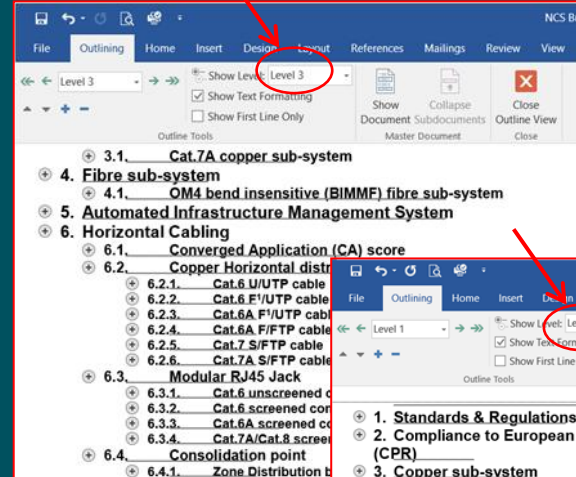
NCS B

File Outlining Home Insert Design Layout References Mailings Review View

Level 3

Show Level: Level 3

Show Text Formatting

Show First Line Only

Outline Tools

Show Document

Collapse Subdocuments

Master Document

Close Outline View

Close

3.1. Cat.7A copper sub-system

4. Fibre sub-system

4.1. OM4 bend insensitive (BIMMF) fibre sub-system

5. Automated Infrastructure Management System

6. Horizontal Cabling

6.1. Converged Application (CA) score

6.2. Copper Horizontal distr

6.2.1. Cat.6 U/UTP cable

6.2.2. Cat.6 F¹/UTP cable

6.2.3. Cat.6A F¹/UTP cabl

6.2.4. Cat.6A F/FTP cable

6.2.5. Cat.7 S/FTP cable

6.2.6. Cat.7A S/FTP cable

6.3. Modular RJ45 Jack

6.3.1. Cat.6 unscreened c

6.3.2. Cat.6 screened cor

6.3.3. Cat.6A screened c

6.3.4. Cat.7A/Cat.8 scree

6.4. Consolidation point

6.4.1. Zone Distribution b

File Outlining Home Insert Design

Level 1

Show Level: Le

Show Text Form

Show First Line

Outline Tools

1. Standards & Regulations

2. Compliance to European (CPR)

3. Copper sub-system